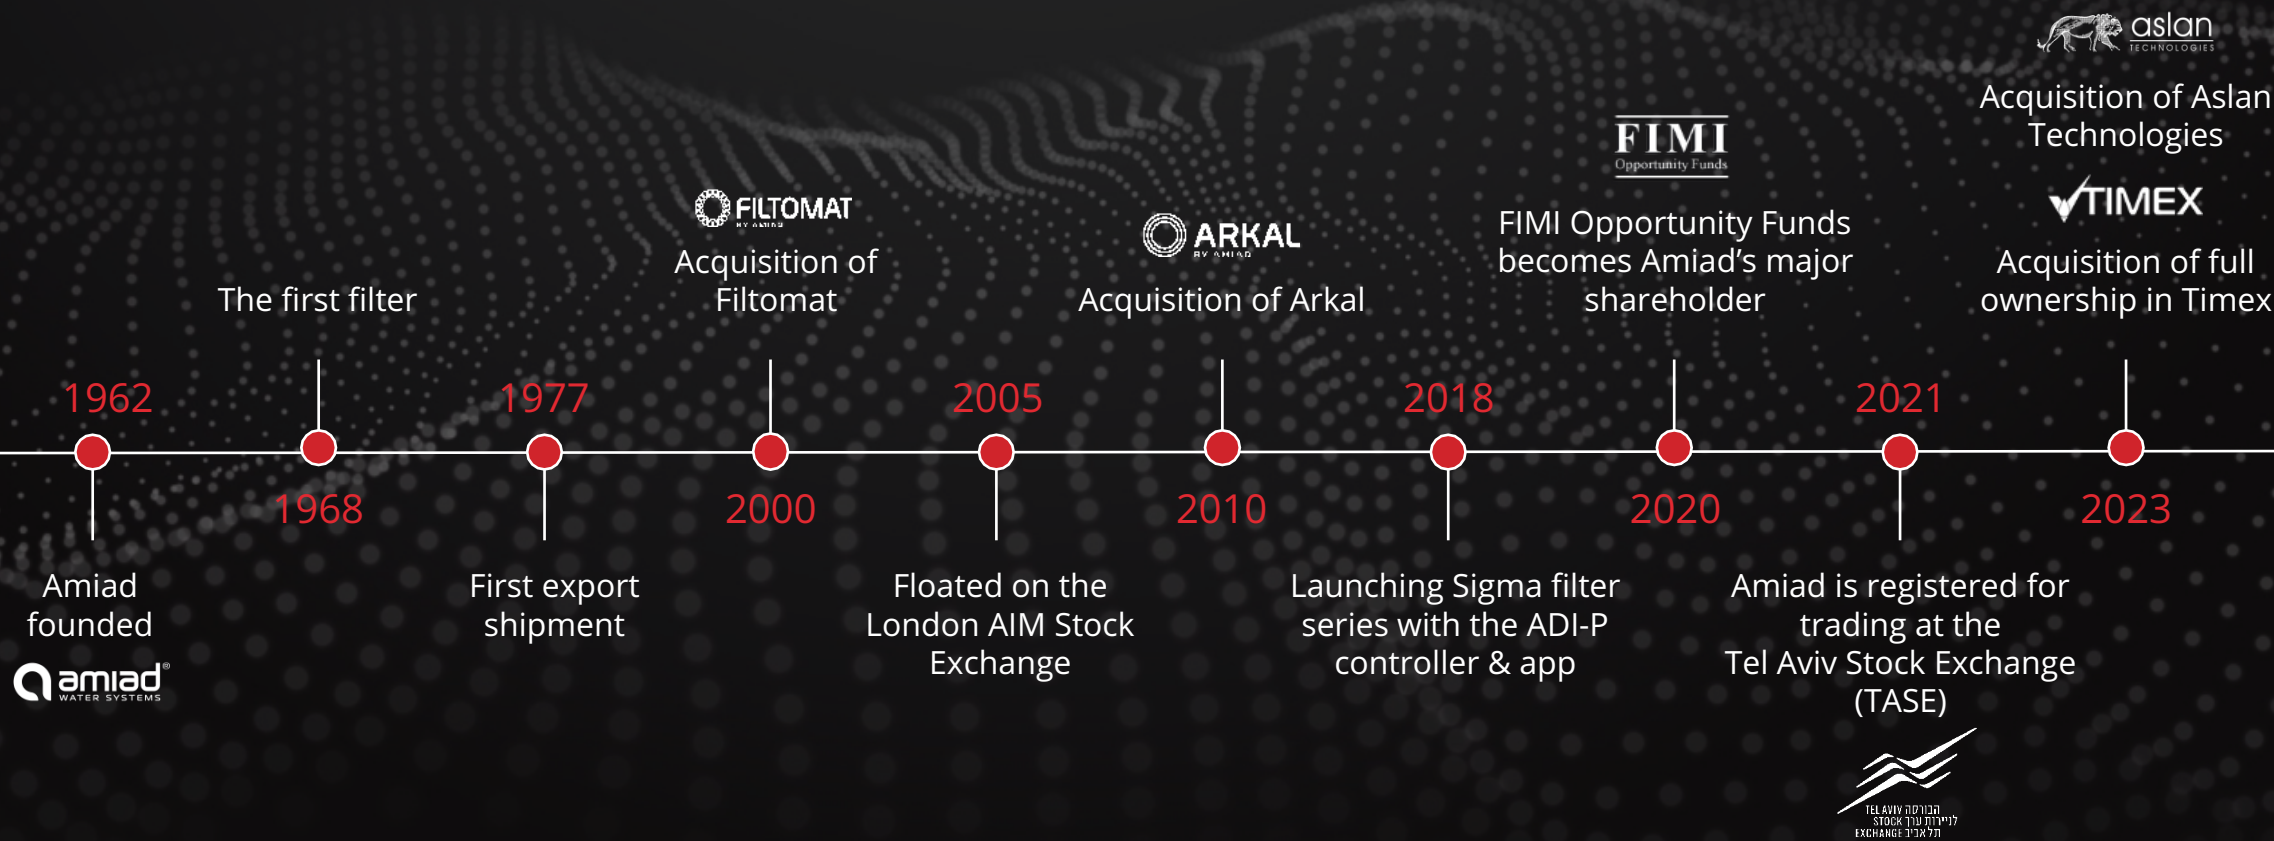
aslan
TECHNOLOGIES

Acquisition of Aslan Technologies

TIMEX

Acquisition of full ownership in Timex

FIMI
Opportunity Funds

FIMI Opportunity Funds becomes Amiad's major shareholder

ARKAL
BY AMIAD

Acquisition of Arkal

FILTOMAT
BY AMIAD

Acquisition of Filtomat

The first filter

1962

1968

1977

2000

2005

2010

2018

2020

2021

2023

Amiad founded

amiad®
WATER SYSTEMS

First export shipment

Floated on the London AIM Stock Exchange

Launching Sigma filter series with the ADI-P controller & app

Amiad is registered for trading at the Tel Aviv Stock Exchange (TASE)

TEL AVIV STOCK EXCHANGE הבורסה לניירות ערך בתל אביב